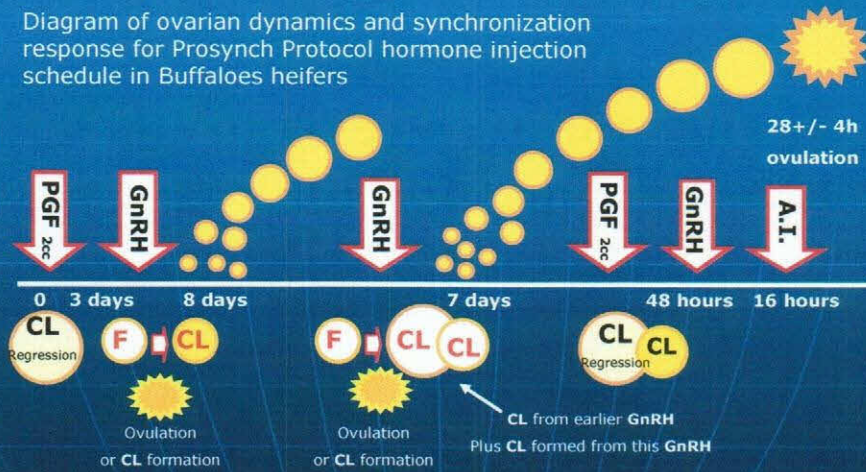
Diagram of ovarian dynamics and synchronization response for Prosynch Protocol hormone injection schedule in Buffaloes heifers

28+/- 4h ovulation

PGF 2α

GnRH

GnRH

PGF 2α

GnRH

A.I.

0 3 days 8 days 7 days 48 hours 16 hours

CL Regression

F CL

F CL CL

CL Regression CL

Ovulation or CL formation

Ovulation or CL formation

CL from earlier GnRH
Plus CL formed from this GnRH